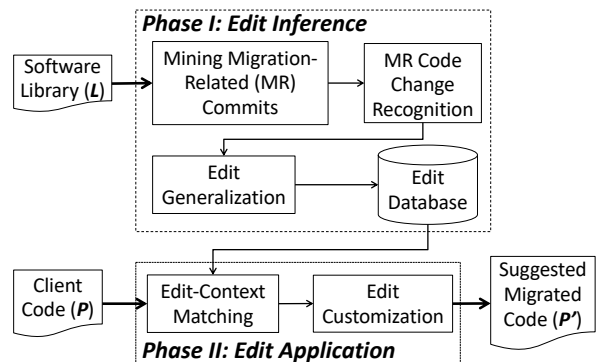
Phase I: Edit Inference

Software Library (L)

Mining Migration-Related (MR) Commits

MR Code Change Recognition

Edit Generalization

Edit Database

Client Code (P)

Edit-Context Matching

Edit Customization

Suggested Migrated Code (P')

Phase II: Edit Application